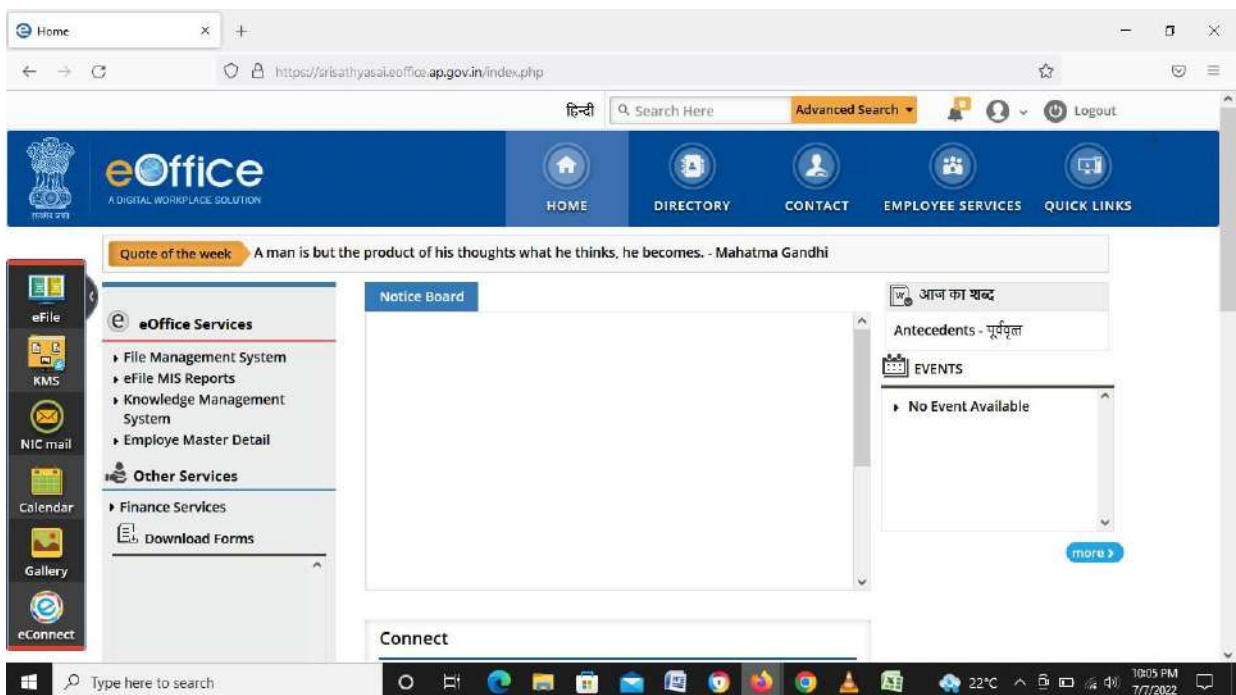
Home
https://srisathyasai.eoffice.ap.gov.in/index.php
हिन्दी
Search Here
Advanced Search
Logout
eOffice
A DIGITAL WORKPLACE SOLUTION
HOME
DIRECTORY
CONTACT
EMPLOYEE SERVICES
QUICK LINKS
Quote of the week
A man is but the product of his thoughts what he thinks, he becomes. - Mahatma Gandhi
eFile
KMS
NIC mail
Calendar
Gallery
eConnect
eOffice Services
File Management System
eFile MIS Reports
Knowledge Management System
Employe Master Detail
Other Services
Finance Services
Download Forms
Notice Board
आज का शब्द
Antecedents - पूर्ववृत्त
EVENTS
No Event Available
more
Connect
Type here to search
22°C
10:05 PM
7/7/2022